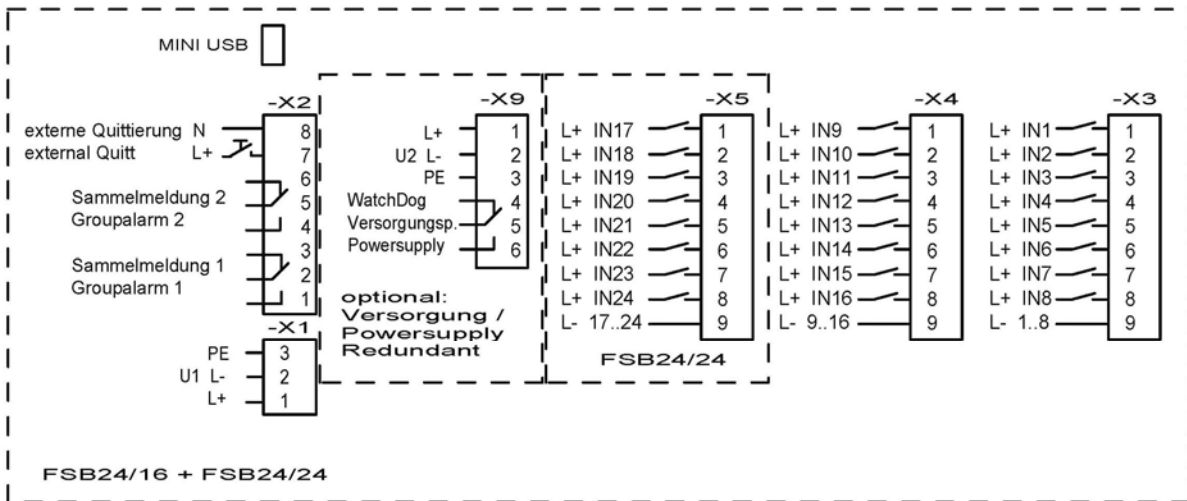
MINI USB

-X2
externe Quittierung N 8
external Quitt L+ 7
6
Sammelmeldung 2
Groupalarm 2
5
4
3
Sammelmeldung 1
Groupalarm 1
2
1

-X1
PE 3
U1 L- 2
L+ 1

-X9
L+ 1
U2 L- 2
PE 3
WatchDog 4
Versorgungsp. 5
Powersupply 6

optional:
Versorgung /
Powersupply
Redundant

-X5
L+ IN17 1
L+ IN18 2
L+ IN19 3
L+ IN20 4
L+ IN21 5
L+ IN22 6
L+ IN23 7
L+ IN24 8
L- 17..24 9

FSB24/24

-X4
L+ IN9 1
L+ IN10 2
L+ IN11 3
L+ IN12 4
L+ IN13 5
L+ IN14 6
L+ IN15 7
L+ IN16 8
L- 9..16 9

-X3
L+ IN1 1
L+ IN2 2
L+ IN3 3
L+ IN4 4
L+ IN5 5
L+ IN6 6
L+ IN7 7
L+ IN8 8
L- 1..8 9

FSB24/16 + FSB24/24